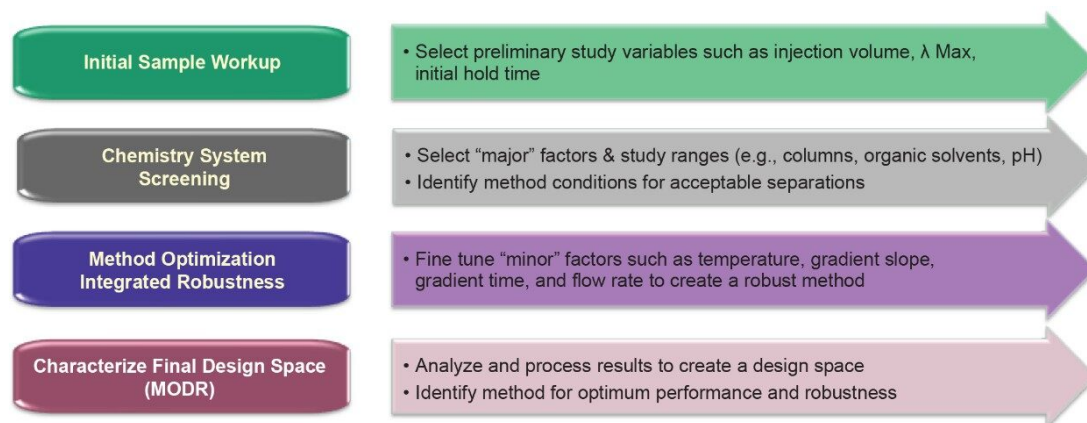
Initial Sample Workup

• Select preliminary study variables such as injection volume, λ Max, initial hold time

Chemistry System Screening

• Select “major” factors & study ranges (e.g., columns, organic solvents, pH)
• Identify method conditions for acceptable separations

Method Optimization Integrated Robustness

• Fine tune “minor” factors such as temperature, gradient slope, gradient time, and flow rate to create a robust method

Characterize Final Design Space (MODR)

• Analyze and process results to create a design space
• Identify method for optimum performance and robustness